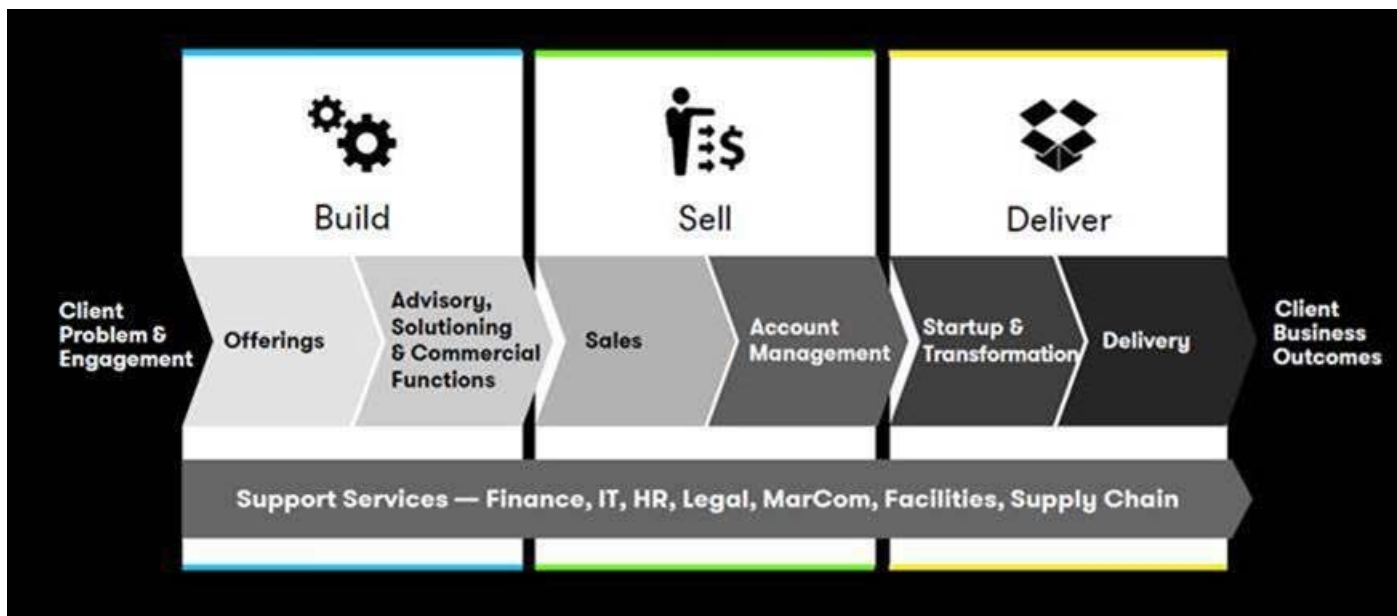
Build

Sell

Deliver

Client Problem & Engagement

Offerings

Advisory, Solutioning & Commercial Functions

Sales

Account Management

Startup & Transformation

Delivery

Client Business Outcomes

Support Services — Finance, IT, HR, Legal, MarCom, Facilities, Supply Chain